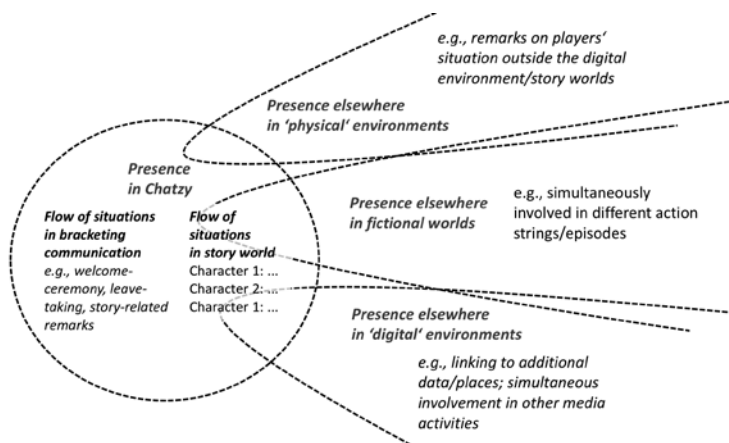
e.g., remarks on players' situation outside the digital environment/story worlds

Presence elsewhere in 'physical' environments

Presence in Chatzy

Flow of situations in bracketing communication

e.g., welcome-ceremony, leave-taking, story-related remarks

Flow of situations in story world

Character 1: ...
Character 2: ...
Character 1: ...

Presence elsewhere in fictional worlds

e.g., simultaneously involved in different action strings/episodes

Presence elsewhere in 'digital' environments

e.g., linking to additional data/places; simultaneous involvement in other media activities